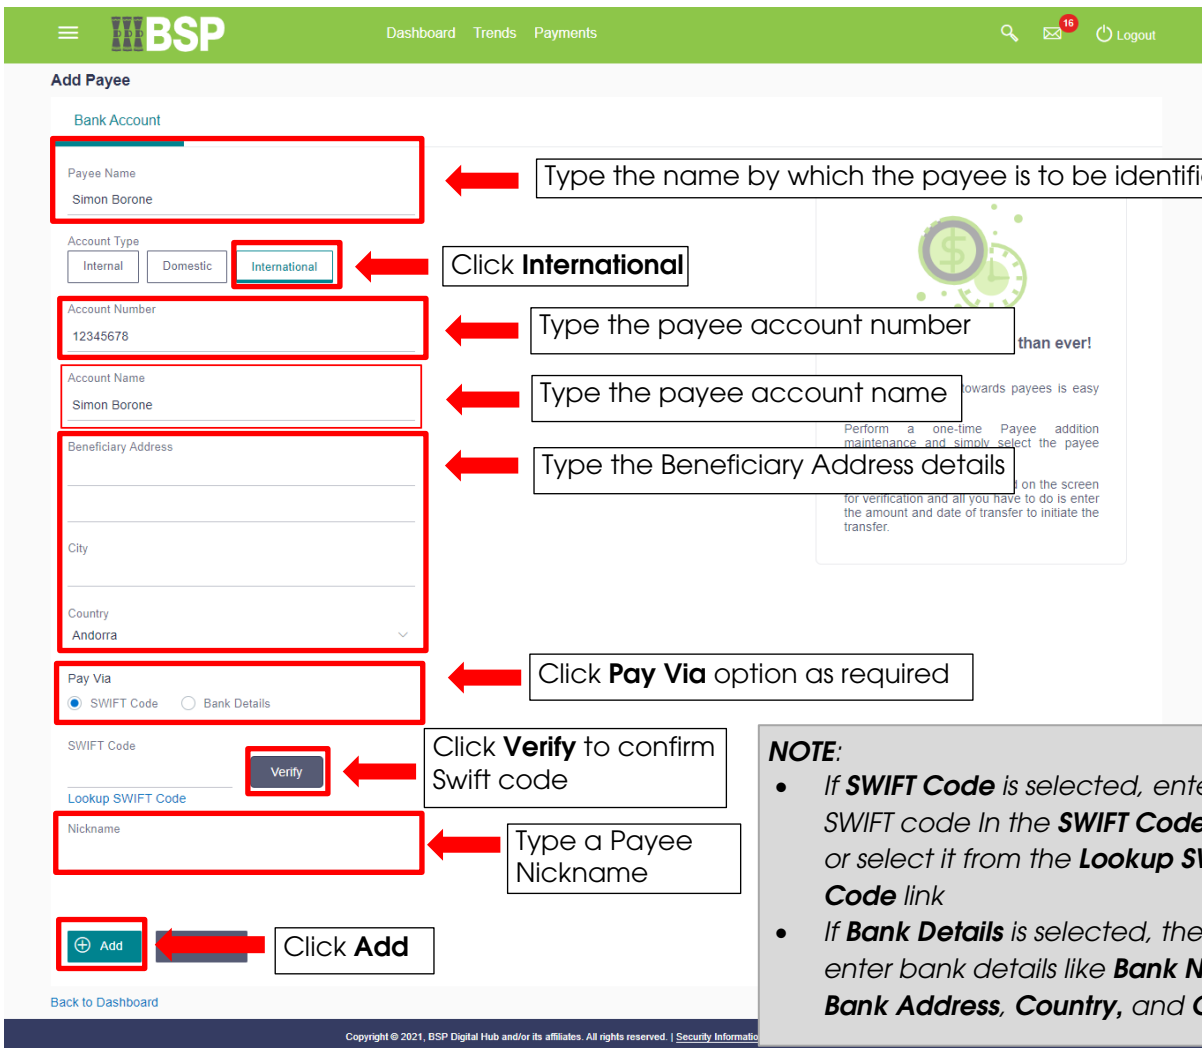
BSP Dashboard Trends Payments 16 Logout

Add Payee

Bank Account

Payee Name
Simon Borone

Type the name by which the payee is to be identifi

Account Type
Internal Domestic International

Click International

Account Number
12345678

Type the payee account number

than ever!

Account Name
Simon Borone

Type the payee account name

towards payees is easy

Perform a one-time Payee addition maintenance and simply select the payee

Beneficiary Address

Type the Beneficiary Address details

on the screen for verification and all you have to do is enter the amount and date of transfer to initiate the transfer.

City

Country
Andorra

Pay Via
SWIFT Code Bank Details

Click Pay Via option as required

SWIFT Code
Verify

Click Verify to confirm Swift code

Lookup SWIFT Code

Nickname

Type a Payee Nickname

Add

Click Add

NOTE:
• If SWIFT Code is selected, ente SWIFT code In the SWIFT Code or select it from the Lookup S Code link
• If Bank Details is selected, the enter bank details like Bank N Bank Address, Country, and C

Back to Dashboard

Copyright © 2021, BSP Digital Hub and/or its affiliates. All rights reserved. | Security Informatio